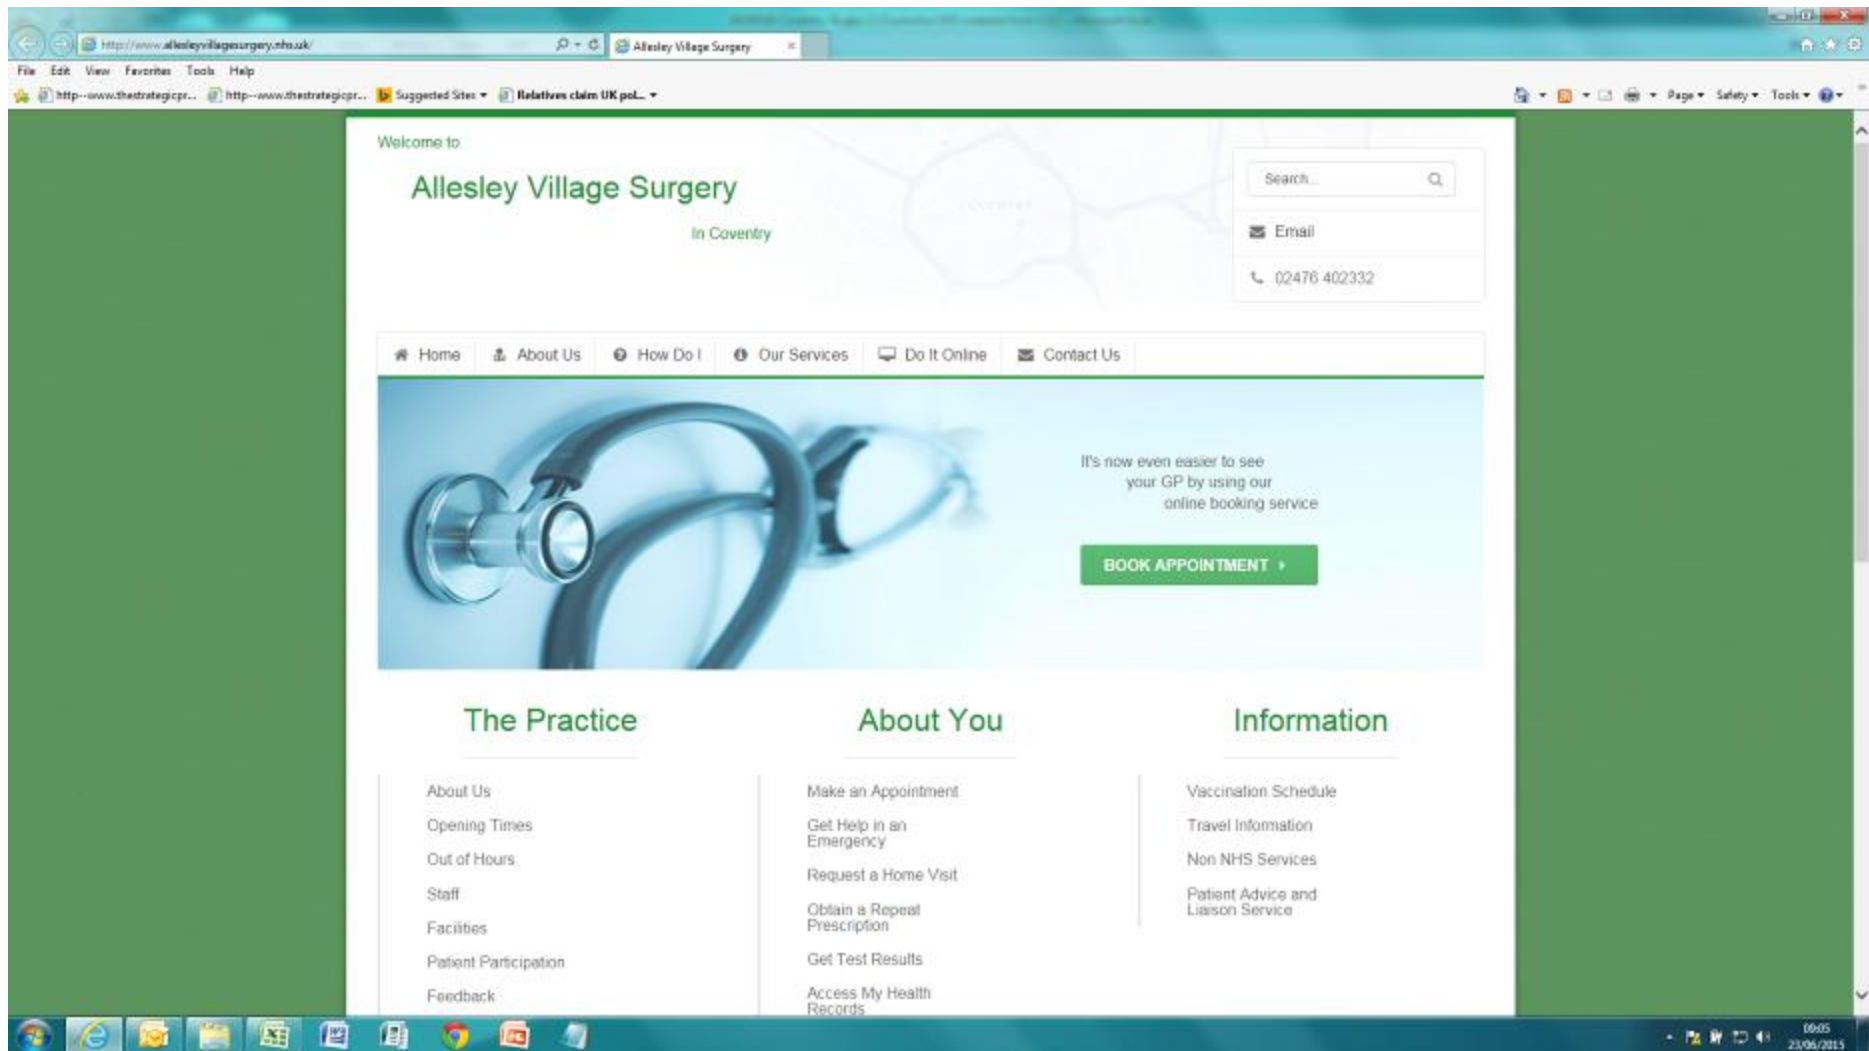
http://www.allesleyvillagesurgery.nhs.uk/
Allesley Village Surgery

File Edit View Favorites Tools Help

http--www.thestrategicpr... http--www.thestrategicpr... Suggested Sites ▾ Relatives claim UK pol... ▾

Page ▾ Safety ▾ Tools ▾

Welcome to

Allesley Village Surgery

In Coventry

Search...

Email

02476 402332

Home | About Us | How Do I | Our Services | Do It Online | Contact Us

It's now even easier to see your GP by using our online booking service

BOOK APPOINTMENT ›

The Practice

About Us
Opening Times
Out of Hours
Staff
Facilities
Patient Participation
Feedback

About You

Make an Appointment
Get Help in an Emergency
Request a Home Visit
Obtain a Repeat Prescription
Get Test Results
Access My Health Records

Information

Vaccination Schedule
Travel Information
Non NHS Services
Patient Advice and Liaison Service

09:05
23/06/2015